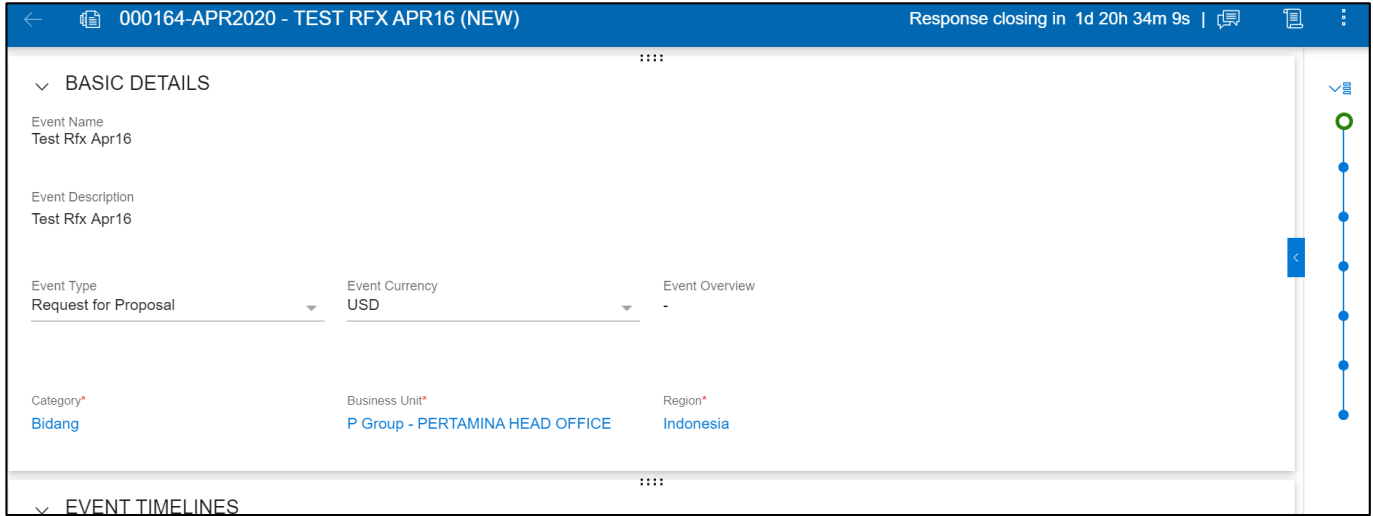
000164-APR2020 - TEST RFX APR16 (NEW)

Response closing in 1d 20h 34m 9s |

BASIC DETAILS

Event Name
Test Rfx Apr16

Event Description
Test Rfx Apr16

Event Type
Request for Proposal

Event Currency
USD

Event Overview
-

Category*
Bidang

Business Unit*
P Group - PERTAMINA HEAD OFFICE

Region*
Indonesia

EVENT TIMELINES